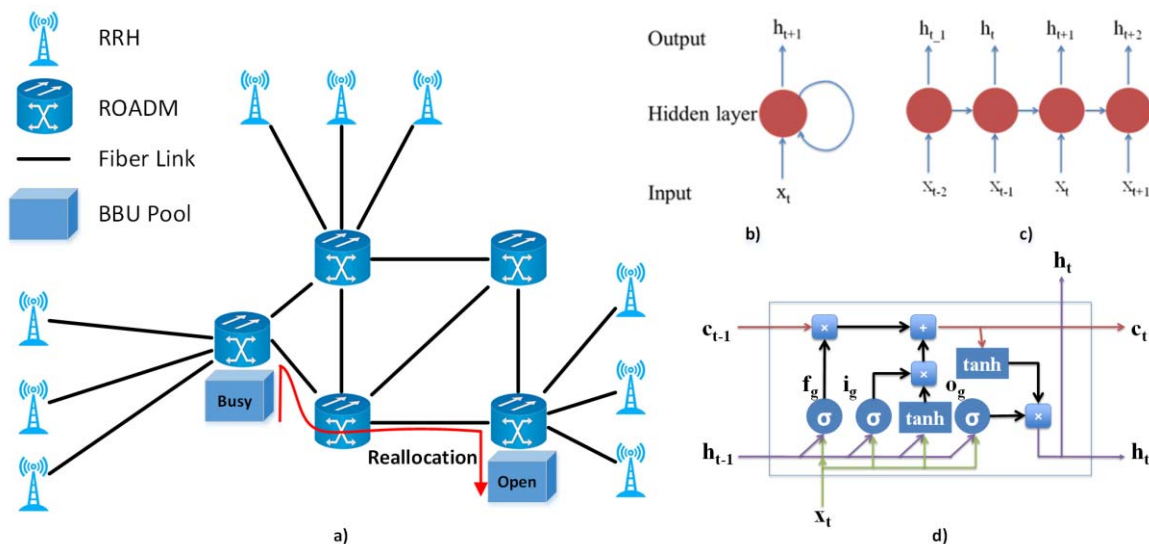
RRH

ROADM

Fiber Link

BBU Pool

Busy

Reallocation

Open

a)

Output

Hidden layer

Input

$h_{t+1}$

$x_t$

b)

$h_{t\_1}$

$h_t$

$h_{t+1}$

$h_{t+2}$

$X_{t-2}$

$X_{t-1}$

$X_t$

$X_{t+1}$

c)

$h_t$

$c_{t-1}$

$c_t$

×

+

tanh

×

$f_g$

$i_g$

$o_g$

σ

σ

tanh

σ

×

$h_{t-1}$

$h_t$

$x_t$

d)